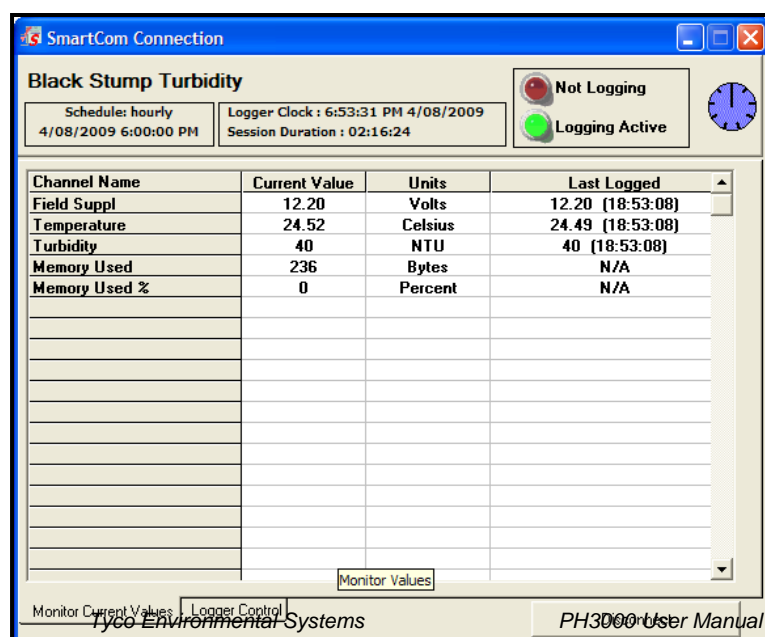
SmartCom Connection

Black Stump Turbidity

Schedule: hourly
4/08/2009 6:00:00 PM

Logger Clock : 6:53:31 PM 4/08/2009
Session Duration : 02:16:24

Not Logging

Logging Active

| Channel Name | Current Value | Units | Last Logged |
|---|---|---|---|
| Field Suppl | 12.20 | Volts | 12.20 (18:53:08) |
| Temperature | 24.52 | Celsius | 24.49 (18:53:08) |
| Turbidity | 40 | NTU | 40 (18:53:08) |
| Memory Used | 236 | Bytes | N/A |
| Memory Used % | 0 | Percent | N/A |

Monitor Values

Monitor Current Values | Logger Control

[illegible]

Tyco Environmental Systems

PH3000 User Manual